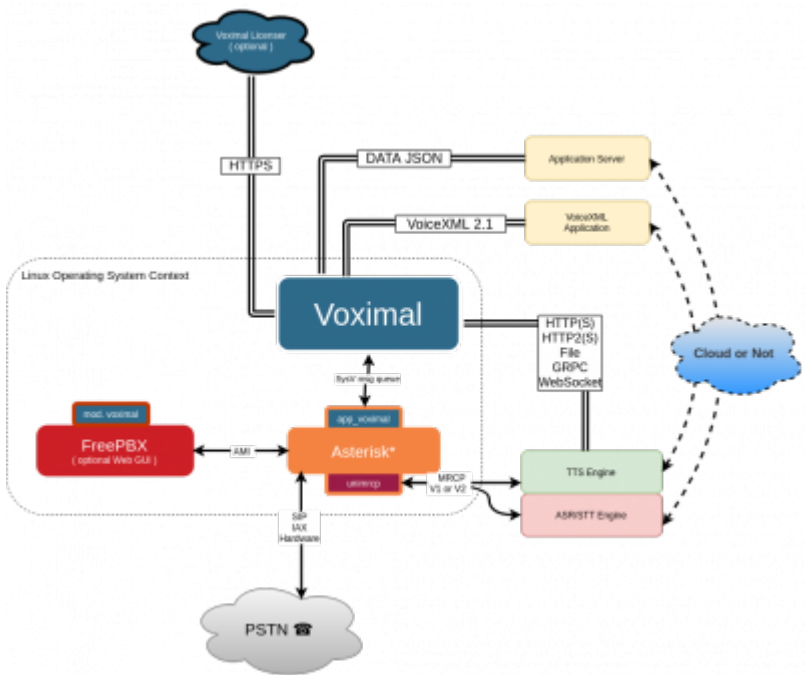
Voximal Licenser
( optional )

HTTPS

DATA JSON

Application Server

VoiceXML 2.1

VoiceXML
Application

Linux Operating System Context

Voximal

HTTP(S)
HTTP2(S)
File
GRPC
WebSocket

Cloud or Not

SysV msg queue

mod_voximal

app_voximal

FreePBX
( optional Web GUI )

AMI

Asterisk*

unimrcp

MRCP
V1 or V2

TTS Engine

ASR/STT Engine

SIP
IAX
Hardware

PSTN ☎